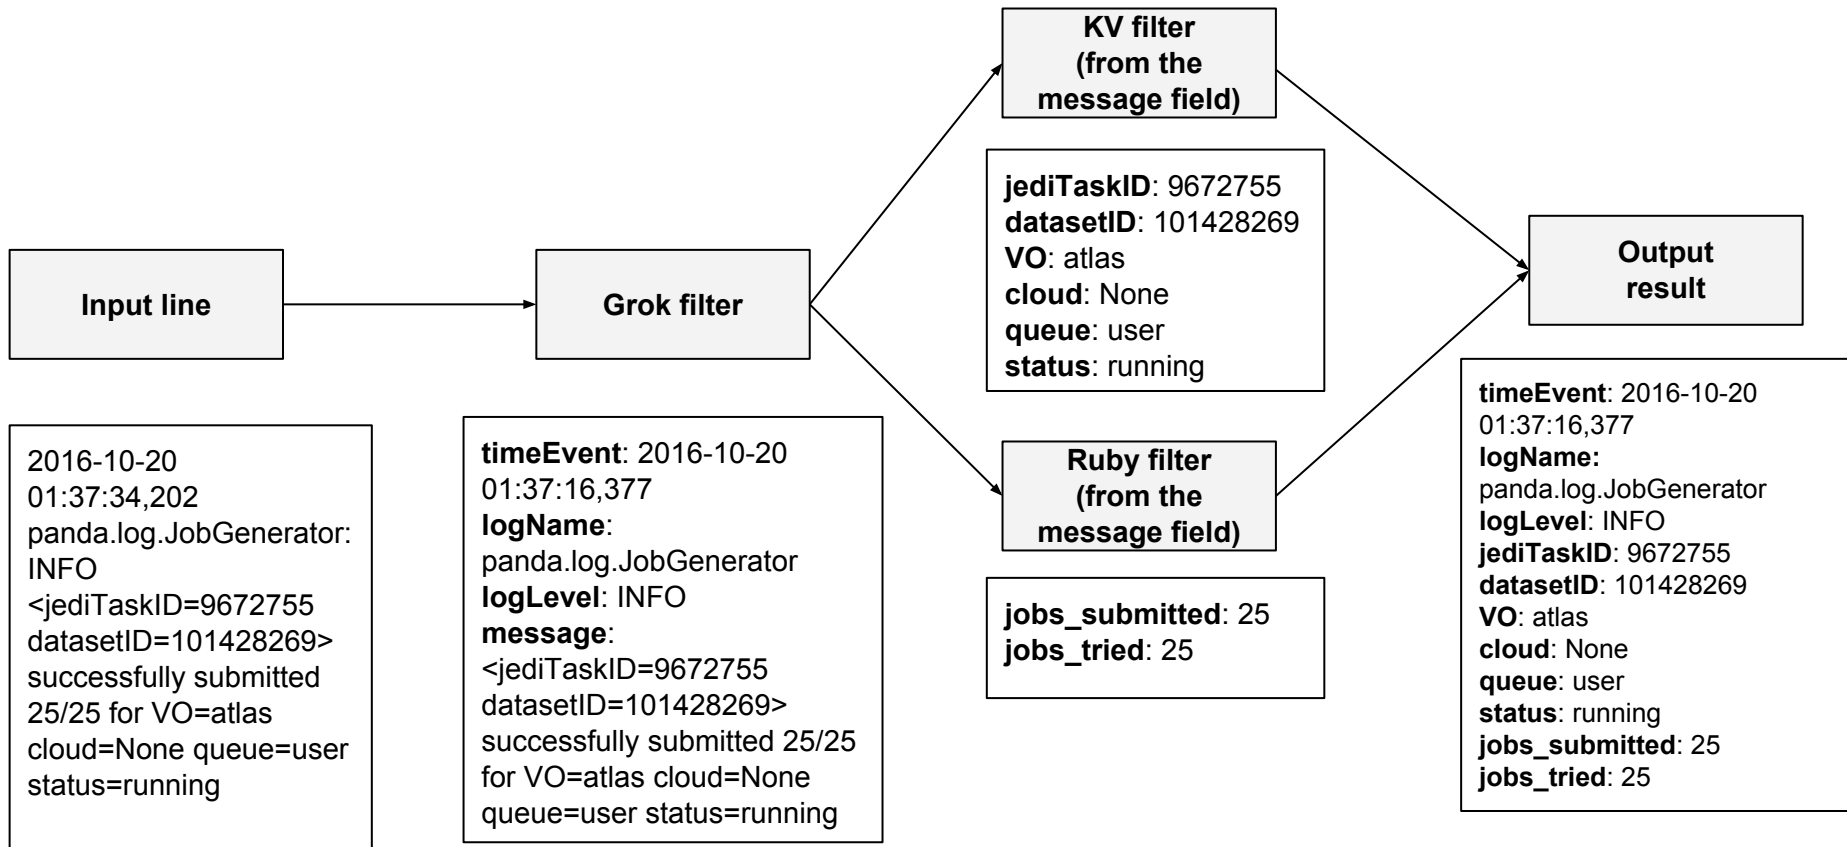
Input line

2016-10-20 01:37:34,202 panda.log.JobGenerator: INFO <jediTaskID=9672755 datasetID=101428269> successfully submitted 25/25 for VO=atlas cloud=None queue=user status=running

Grok filter

timeEvent: 2016-10-20 01:37:16,377
logName: panda.log.JobGenerator
logLevel: INFO
message: <jediTaskID=9672755 datasetID=101428269> successfully submitted 25/25 for VO=atlas cloud=None queue=user status=running

KV filter (from the message field)

jediTaskID: 9672755
datasetID: 101428269
VO: atlas
cloud: None
queue: user
status: running

Ruby filter (from the message field)

jobs_submitted: 25
jobs_tried: 25

Output result

timeEvent: 2016-10-20 01:37:16,377
logName: panda.log.JobGenerator
logLevel: INFO
jediTaskID: 9672755
datasetID: 101428269
VO: atlas
cloud: None
queue: user
status: running
jobs_submitted: 25
jobs_tried: 25